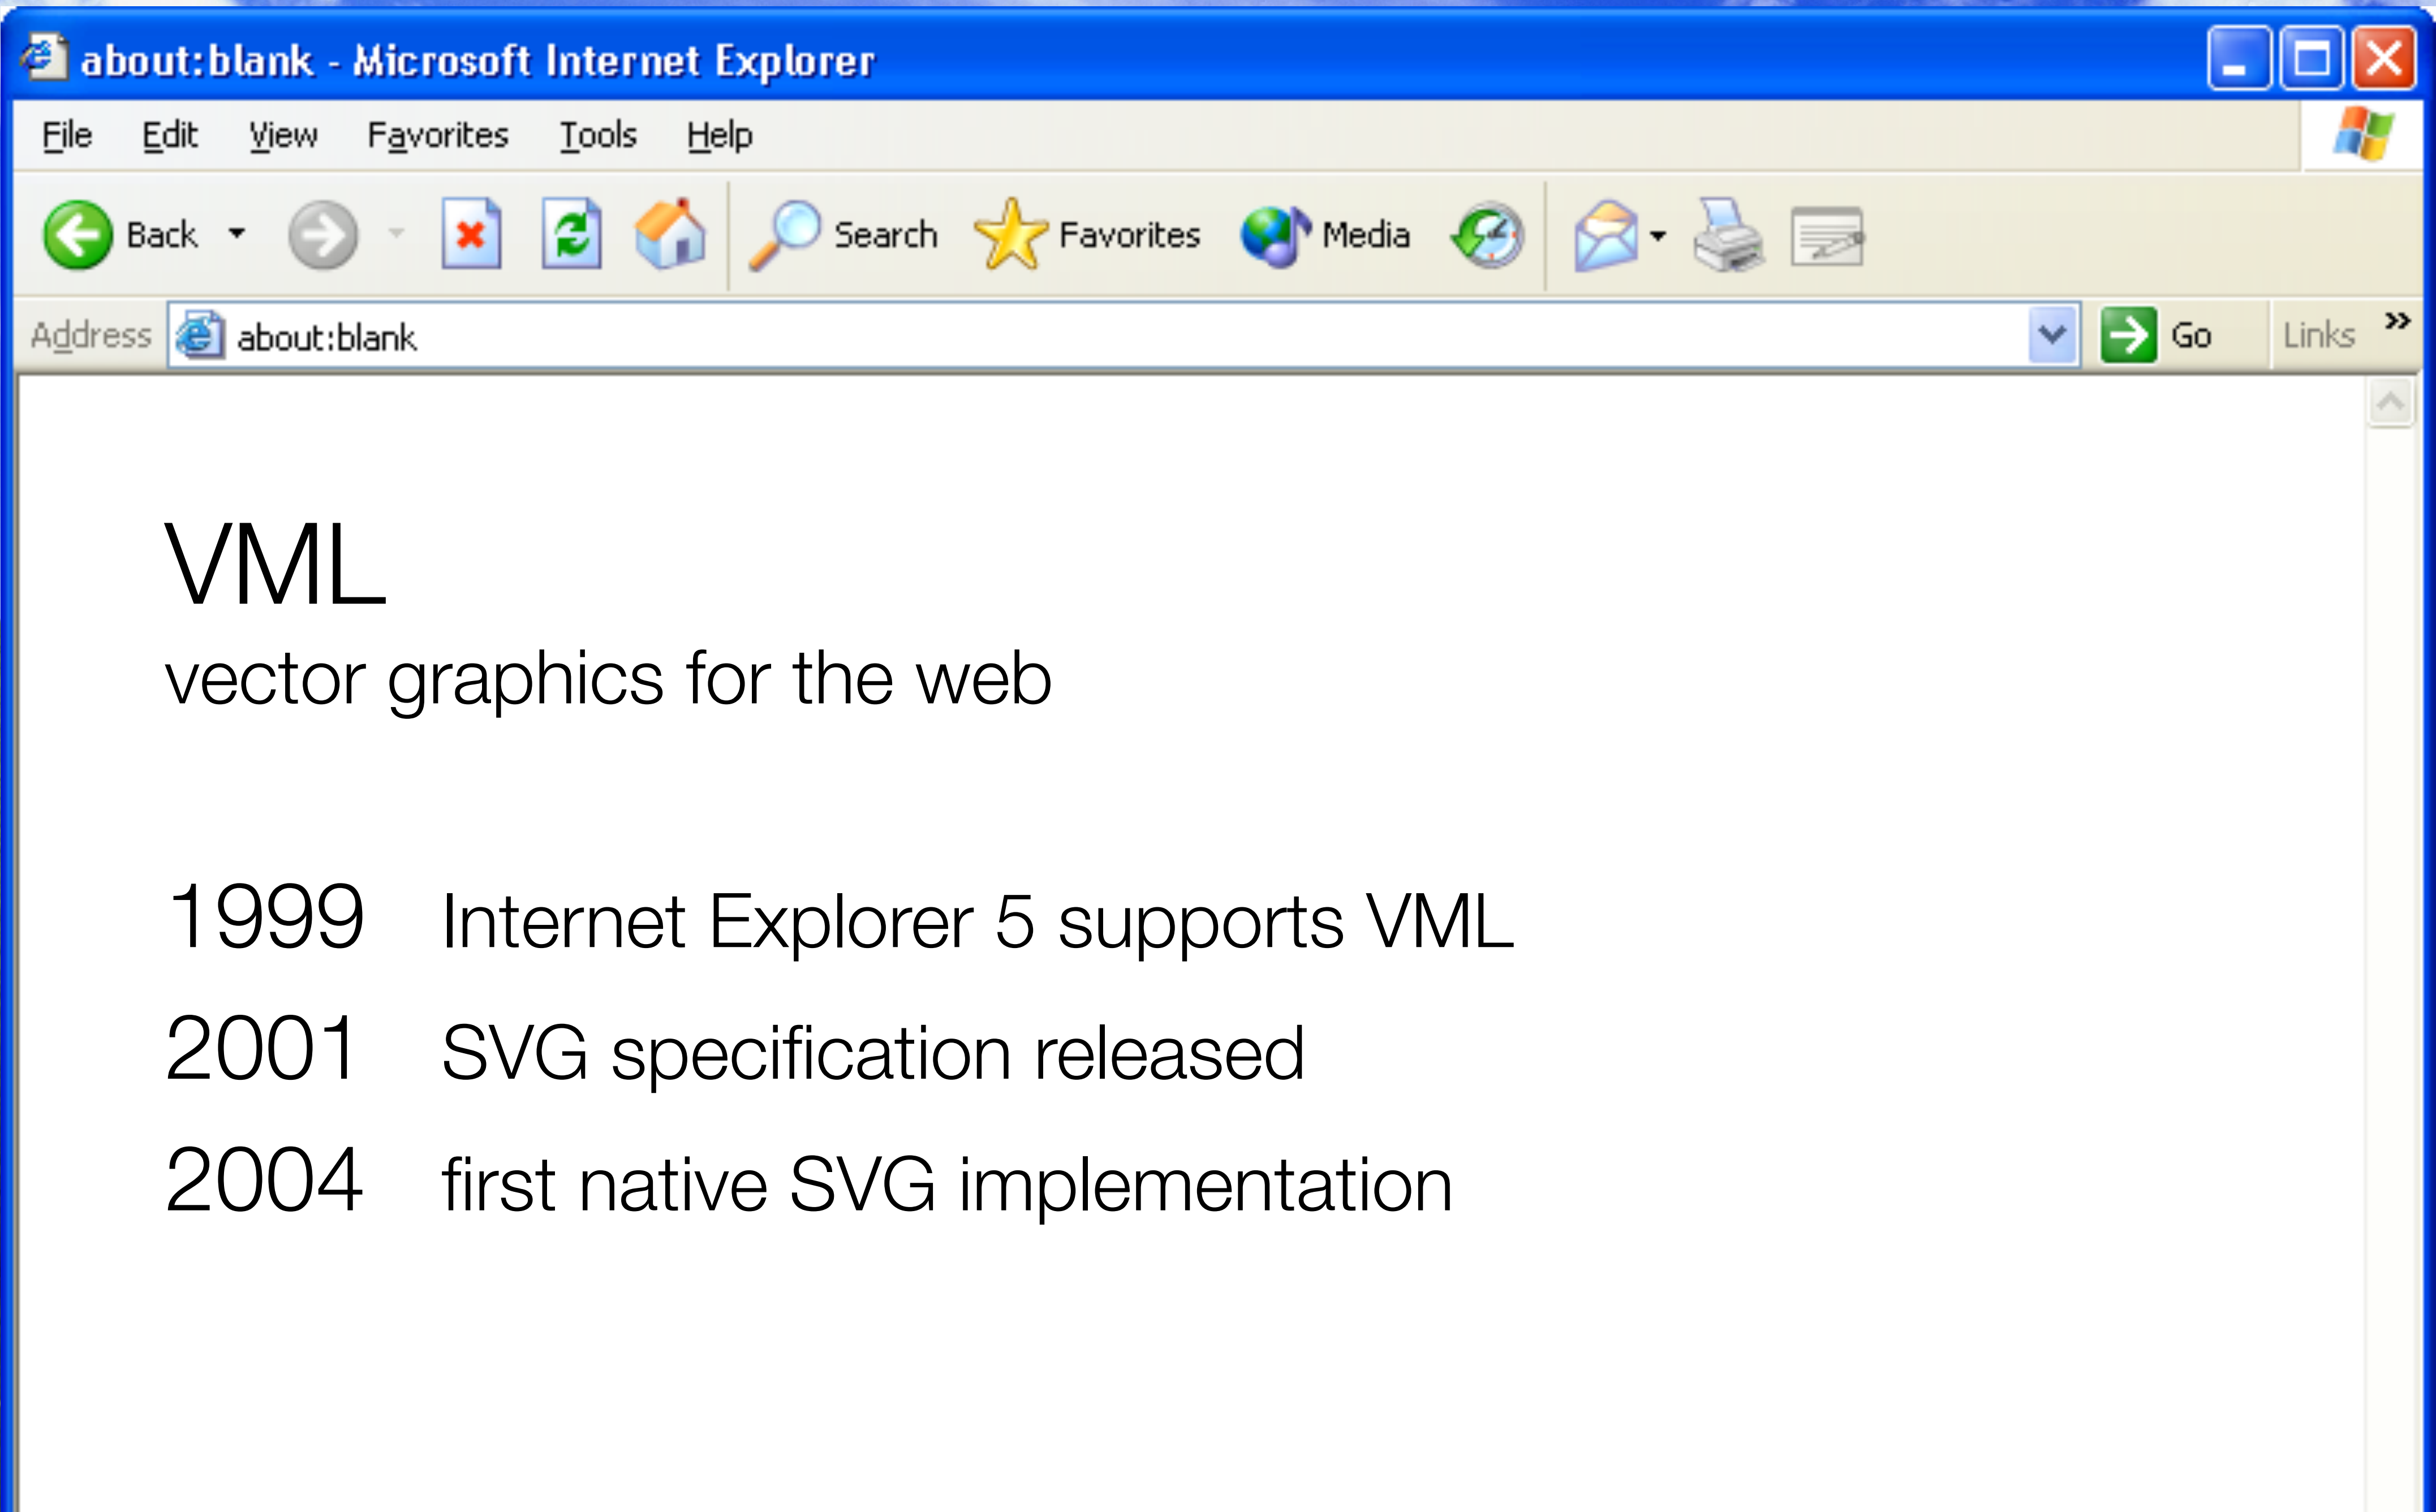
about:blank - Microsoft Internet Explorer

File Edit View Favorites Tools Help

Back Search Favorites Media

Address about:blank Go Links »

VML
vector graphics for the web

1999 Internet Explorer 5 supports VML
2001 SVG specification released
2004 first native SVG implementation